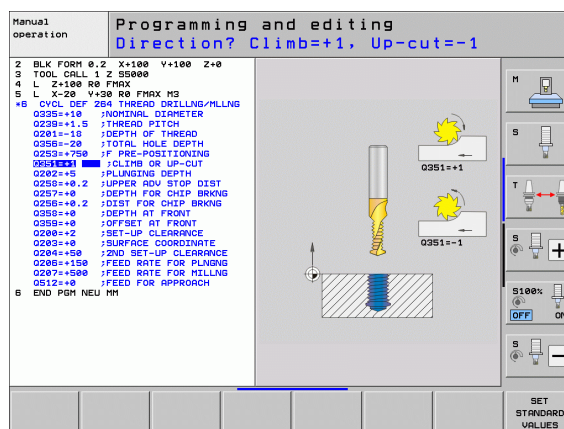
Manual operation

Programming and editing
Direction? Climb=+1, Up-cut=-1

2 BLK FORM 0.2 X+100 Y+100 Z+0
3 TOOL CALL 1 Z S5000
4 L Z+100 R0 FMAX
5 L X-20 Y+30 R0 FMAX M3
*6 CYCL DEF 264 THREAD DRILLNG/MLLNG
Q335=+10 ;NOMINAL DIAMETER
Q239=+1.5 ;THREAD PITCH
Q201=-18 ;DEPTH OF THREAD
Q356=-20 ;TOTAL HOLE DEPTH
Q253=+750 ;F PRE-POSITIONING
Q351=+1 ;CLIMB OR UP-CUT
Q202=+5 ;PLUNGING DEPTH
Q258=+0.2 ;UPPER ADV STOP DIST
Q257=+0 ;DEPTH FOR CHIP BRKNG
Q256=+0.2 ;DIST FOR CHIP BRKNG
Q358=+0 ;DEPTH AT FRONT
Q359=+0 ;OFFSET AT FRONT
Q200=+2 ;SET-UP CLEARANCE
Q203=+0 ;SURFACE COORDINATE
Q204=+50 ;2ND SET-UP CLEARANCE
Q206=+150 ;FEED RATE FOR PLNGNG
Q207=+500 ;FEED RATE FOR MILLNG
Q512=+0 ;FEED FOR APPROACH
6 END PGM NEU MM

Q351=+1
Q351=-1

M
S
T
S
S100%
OFF ON
S

SET STANDARD VALUES